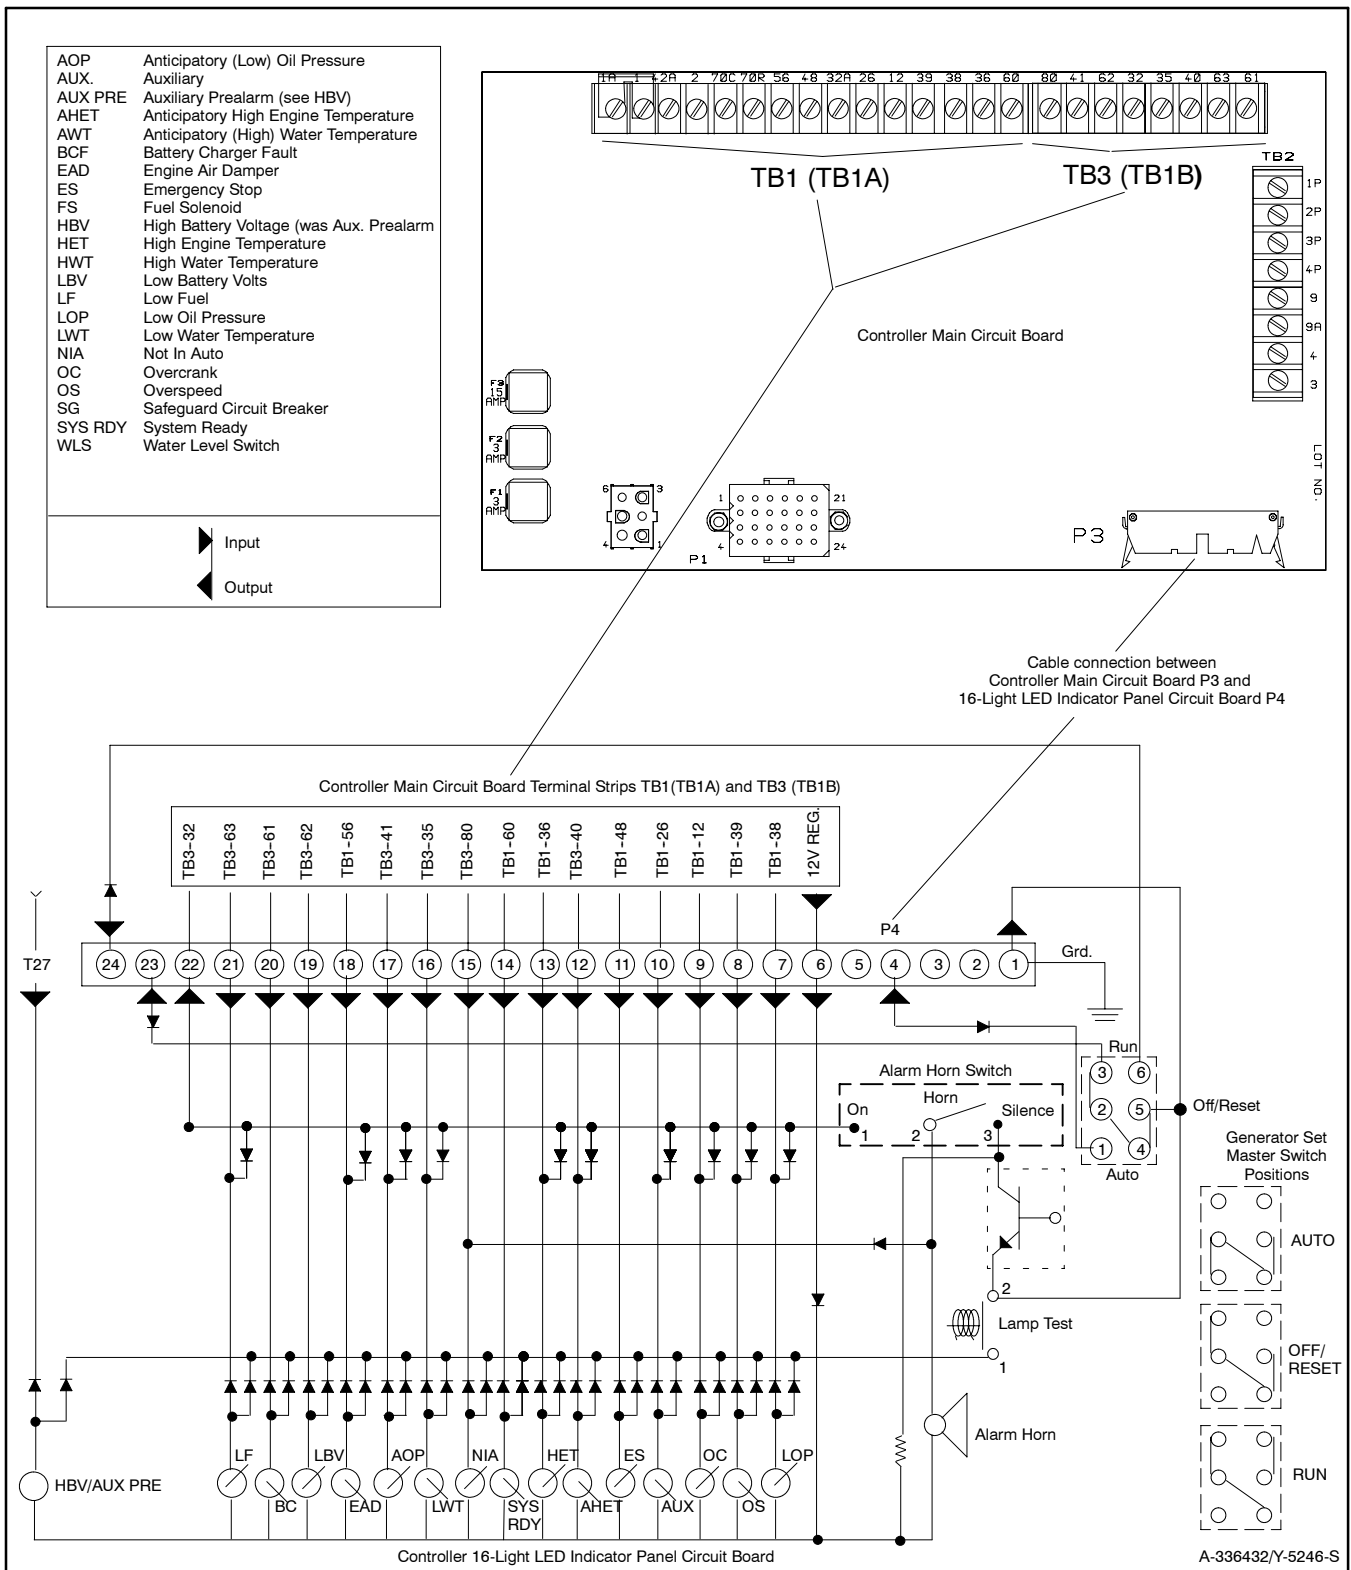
| | |
|---|---|
| AOP | Anticipatory (Low) Oil Pressure |
| AUX. | Auxiliary |
| AUX PRE | Auxiliary Prealarm (see HBV) |
| AHET | Anticipatory High Engine Temperature |
| AWT | Anticipatory (High) Water Temperature |
| BCF | Battery Charger Fault |
| EAD | Engine Air Damper |
| ES | Emergency Stop |
| FS | Fuel Solenoid |
| HBV | High Battery Voltage (was Aux. Prealarm |
| HET | High Engine Temperature |
| HWT | High Water Temperature |
| LBV | Low Battery Volts |
| LF | Low Fuel |
| LOP | Low Oil Pressure |
| LWT | Low Water Temperature |
| NIA | Not In Auto |
| OC | Overcrank |
| OS | Overspeed |
| SG | Safeguard Circuit Breaker |
| SYS RDY | System Ready |
| WLS | Water Level Switch |

Input
Output

1A 1 12A 2 70C 70R 56 48 32A 26 12 39 38 36 60 80 41 62 32 35 40 63 61

TB1 (TB1A) TB3 (TB1B)

TB2
1P 2P 3P 4P 9 9A 4 3

Controller Main Circuit Board

F3 15 AMP
F2 3 AMP
F1 3 AMP

6 3 4 1
1 21 4 24
P1
P3
LOT NO.

Cable connection between Controller Main Circuit Board P3 and 16-Light LED Indicator Panel Circuit Board P4

Controller Main Circuit Board Terminal Strips TB1(TB1A) and TB3 (TB1B)

TB3-32 TB3-63 TB3-61 TB3-62 TB1-56 TB3-41 TB3-35 TB3-80 TB1-60 TB1-36 TB3-40 TB1-48 TB1-26 TB1-12 TB1-39 TB1-38 12V REG.

P4
T27
24 23 22 21 20 19 18 17 16 15 14 13 12 11 10 9 8 7 6 5 4 3 2 1
Grd.

Run
3 6
2 5 Off/Reset
1 4
Auto

Alarm Horn Switch
On Horn Silence
1 2 3

Generator Set Master Switch Positions
AUTO
OFF/RESET
RUN

2
Lamp Test
1

Alarm Horn

HBV/AUX PRE
LF BC LBV EAD AOP LWT NIA SYS RDY HET AHET ES AUX OC OS LOP

Controller 16-Light LED Indicator Panel Circuit Board

A-336432/Y-5246-S